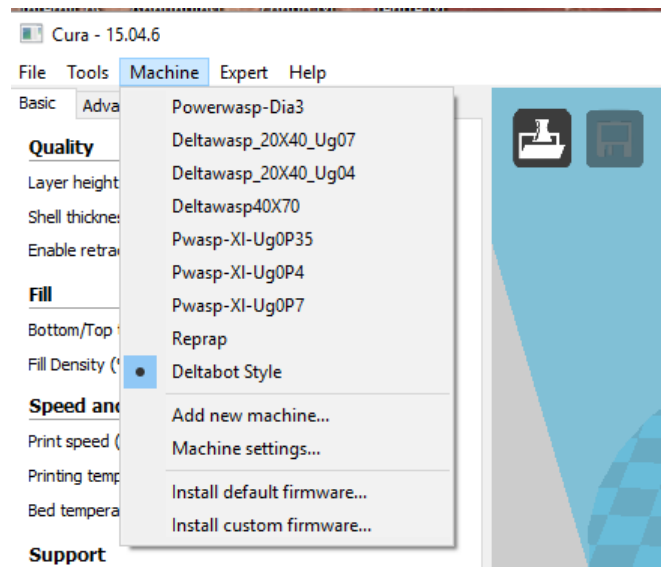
Cura - 15.04.6

File Tools Machine Expert Help

Basic Adva

Quality

Layer height

Shell thicknes

Enable retrac

Fill

Bottom/Top t

Fill Density (

Speed and

Print speed (

Printing temp

Bed tempera

Support

Powerwasp-Dia3
Deltawasp_20X40_Ug07
Deltawasp_20X40_Ug04
Deltawasp40X70
Pwasp-XI-Ug0P35
Pwasp-XI-Ug0P4
Pwasp-XI-Ug0P7
Reprap
Deltabot Style
Add new machine...
Machine settings...
Install default firmware...
Install custom firmware...